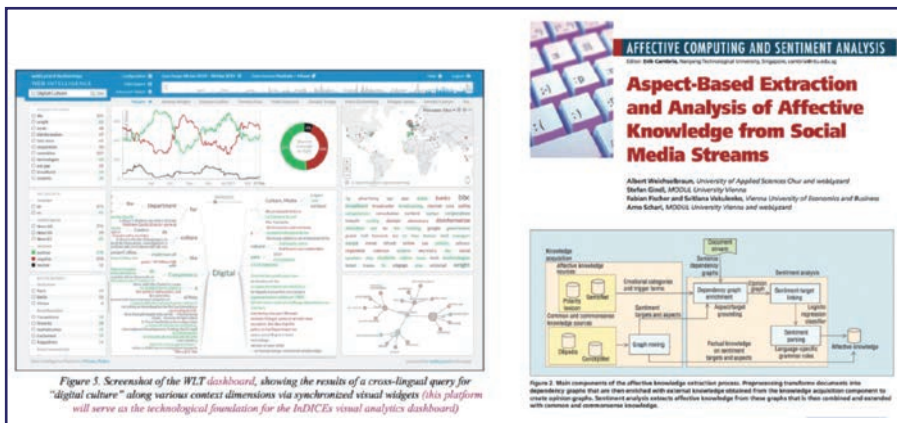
Digital

Figure 5. Screenshot of the WLT dashboard, showing the results of a cross-lingual query for "digital culture" along various context dimensions via synchronized visual widgets (this platform will serve as the technological foundation for the InDICEs visual analytics dashboard)

AFFECTIVE COMPUTING AND SENTIMENT ANALYSIS

Editor: Erik Cambria, Nanyang Technological University, Singapore, cambria@ntu.edu.sg

Aspect-Based Extraction and Analysis of Affective Knowledge from Social Media Streams

Albert Weichselbraun, University of Applied Sciences Chur and webLyzard
Stefan Gindl, MODUL University Vienna
Fabian Fischer and Svitlana Vakulenko, Vienna University of Economics and Business
Arno Scharl, MODUL University Vienna and webLyzard

Knowledge acquisition
Affective knowledge sources
Polarity lexicon
SenticNet
Common and commonsense knowledge sources
DBpedia
ConceptNet
Emotional categories and trigger terms
Sentiment targets and aspects
Graph mining
Document stream
Sentence dependency graphs
Dependency graph enrichment
Aspect/target grounding
Factual knowledge on sentiment targets and aspects
Sentiment analysis
Sentiment target linking
Logistic regression classifier
Sentiment parsing
Language-specific grammar rules
Affective knowledge

Figure 2. Main components of the affective knowledge extraction process. Preprocessing transforms documents into dependency graphs that are then enriched with external knowledge obtained from the knowledge acquisition component to create opinion graphs. Sentiment analysis extracts affective knowledge from these graphs that is then combined and extended with common and commonsense knowledge.